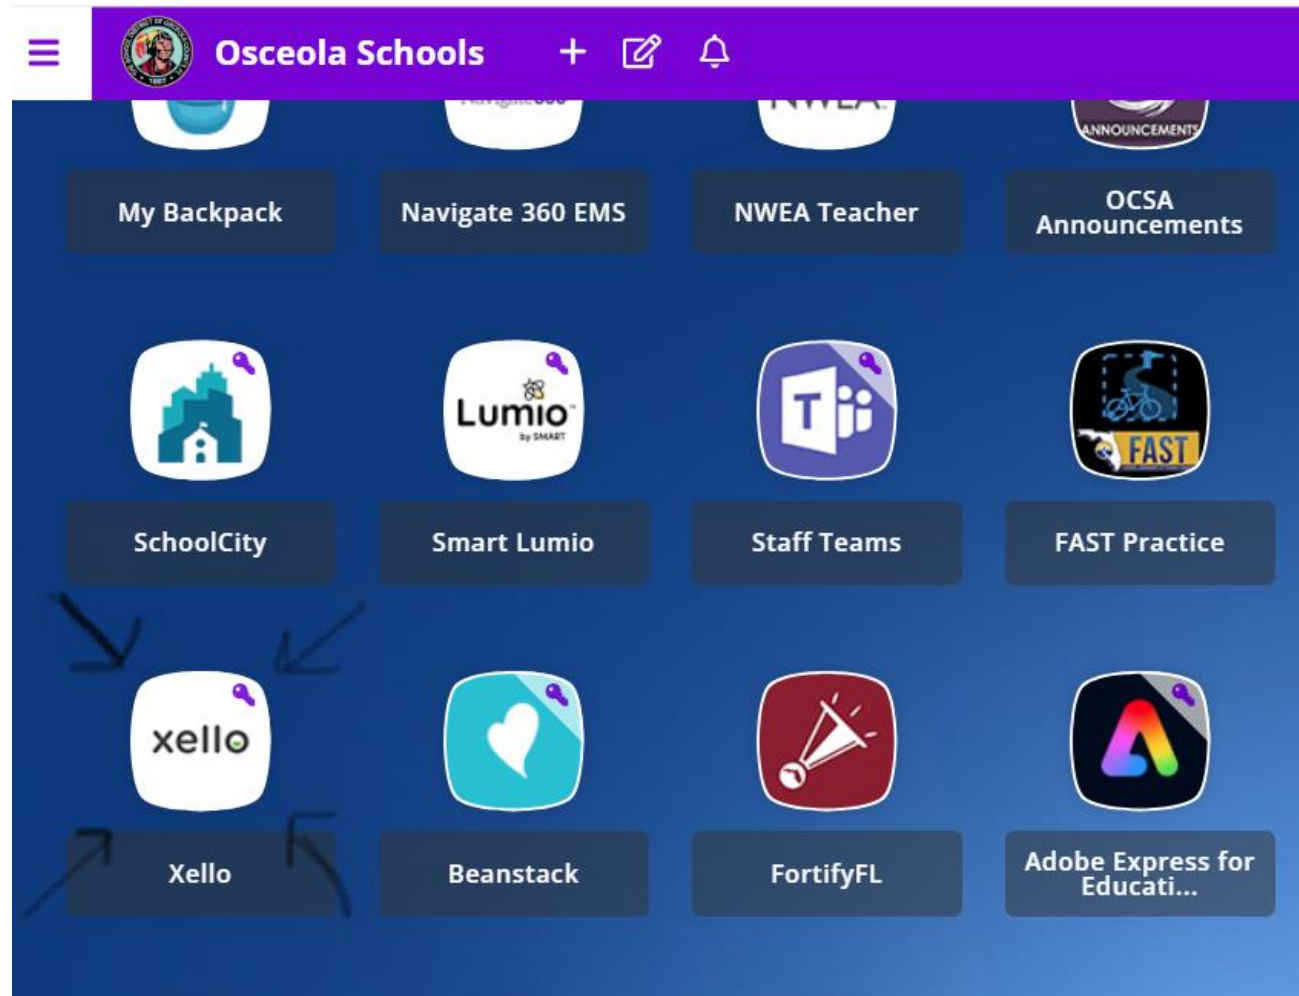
Osceola Schools

ANNOUNCEMENTS

My Backpack

Navigate 360 EMS

NWEA Teacher

OCSA Announcements

Lumio by SMART

FAST

SchoolCity

Smart Lumio

Staff Teams

FAST Practice

xello

Xello

Beanstack

FortifyFL

Adobe Express for Educati...